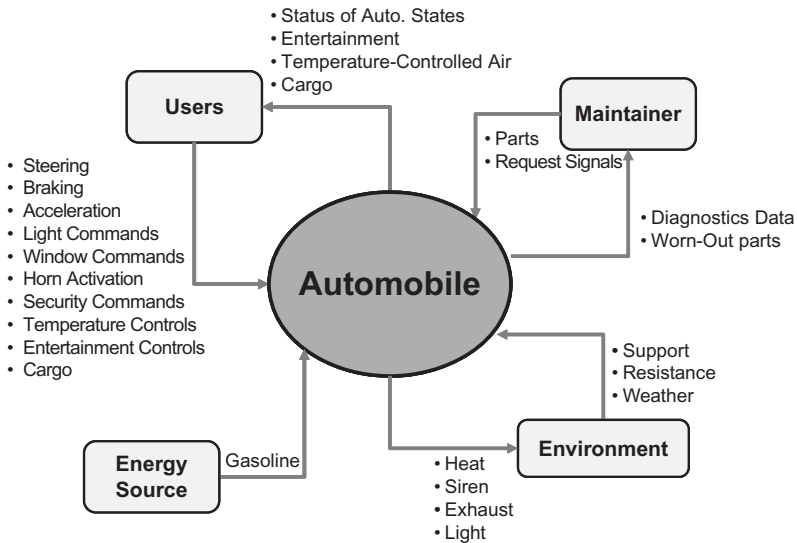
• Status of Auto. States
• Entertainment
• Temperature-Controlled Air
• Cargo

Users

Maintainer

• Parts
• Request Signals

• Steering
• Braking
• Acceleration
• Light Commands
• Window Commands
• Horn Activation
• Security Commands
• Temperature Controls
• Entertainment Controls
• Cargo

• Diagnostics Data
• Worn-Out parts

Automobile

• Support
• Resistance
• Weather

Energy Source

Gasoline

Environment

• Heat
• Siren
• Exhaust
• Light